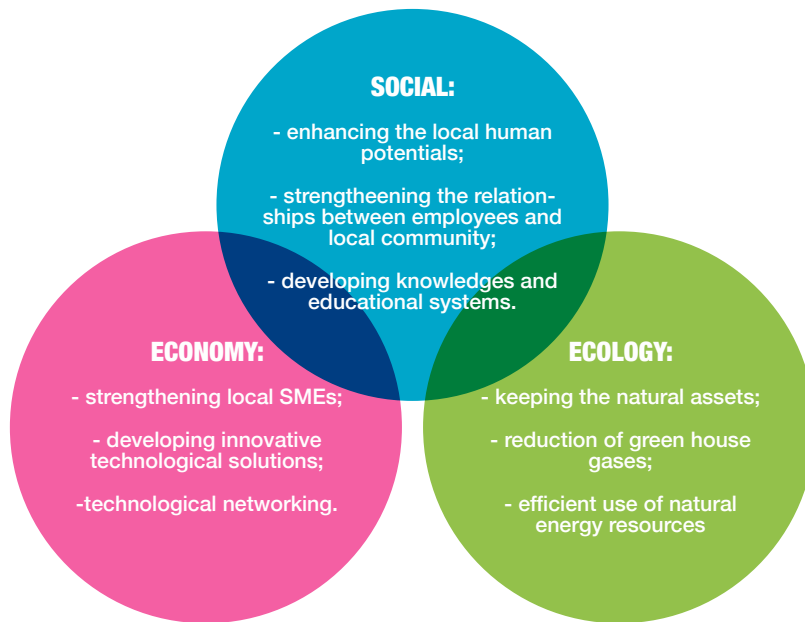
SOCIAL:

- enhancing the local human potentials;

- strengtheening the relationships between employees and local community;

- developing knowledges and educational systems.

ECONOMY:

- strengthening local SMEs;

- developing innovative technological solutions;

-technological networking.

ECOLOGY:

- keeping the natural assets;

- reduction of green house gases;

- efficient use of natural energy resources